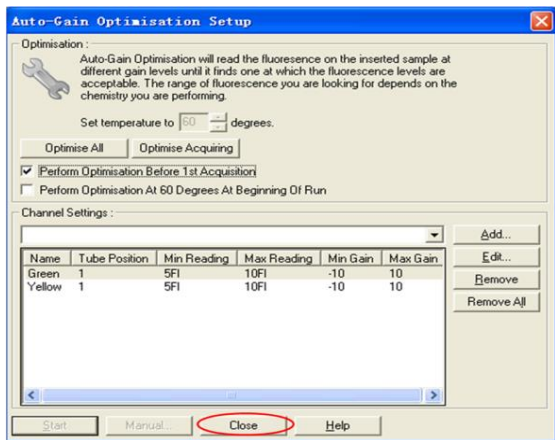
Auto-Gain Optimisation Setup

Optimisation :

Auto-Gain Optimisation will read the fluorescence on the inserted sample at different gain levels until it finds one at which the fluorescence levels are acceptable. The range of fluorescence you are looking for depends on the chemistry you are performing.

Set temperature to 60 degrees.

Optimise All | Optimise Acquiring

Perform Optimisation Before 1st Acquisition

Perform Optimisation At 60 Degrees At Beginning Of Run

Channel Settings :

| Name | Tube Position | Min Reading | Max Reading | Min Gain | Max Gain |
|---|---|---|---|---|---|
| Green | 1 | 5FI | 10FI | -10 | 10 |
| Yellow | 1 | 5FI | 10FI | -10 | 10 |

Add...
Edit...
Remove
Remove All

Start | Manual... | Close | Help